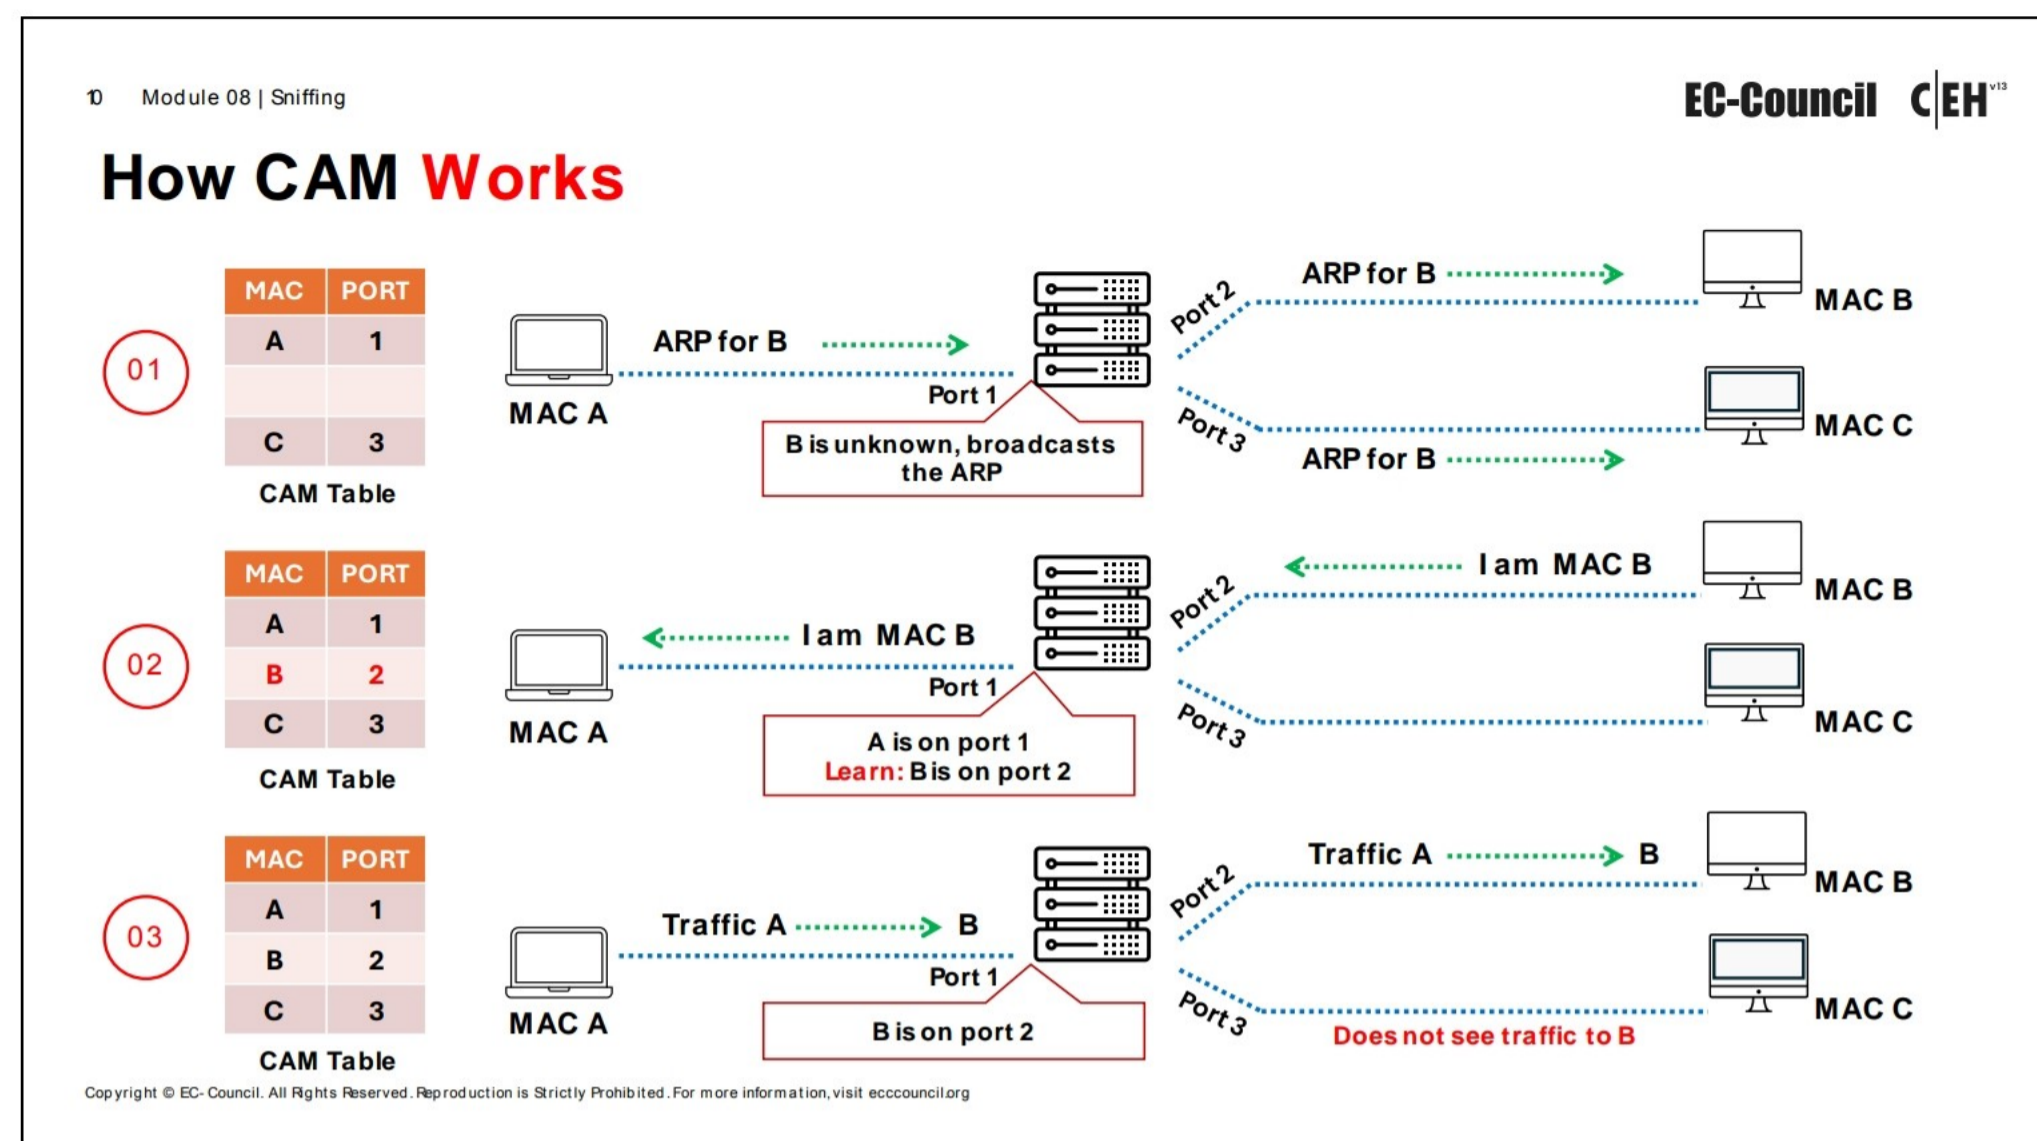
10 Module 08 | Sniffing

EC-Council C|EH$^{v13}$

How CAM Works

01

| MAC | PORT |
|---|---|
| A | 1 |
| | |
| C | 3 |

CAM Table

MAC A

ARP for B

Port 1

B is unknown, broadcasts the ARP

Port 2

ARP for B

MAC B

Port 3

ARP for B

MAC C

02

| MAC | PORT |
|---|---|
| A | 1 |
| B | 2 |
| C | 3 |

CAM Table

MAC A

I am MAC B

Port 1

A is on port 1
Learn: B is on port 2

Port 2

I am MAC B

MAC B

Port 3

MAC C

03

| MAC | PORT |
|---|---|
| A | 1 |
| B | 2 |
| C | 3 |

CAM Table

MAC A

Traffic A B

Port 1

B is on port 2

Port 2

Traffic A B

MAC B

Port 3

Does not see traffic to B

MAC C

Copyright © EC-Council. All Rights Reserved. Reproduction is Strictly Prohibited. For more information, visit eccouncil.org